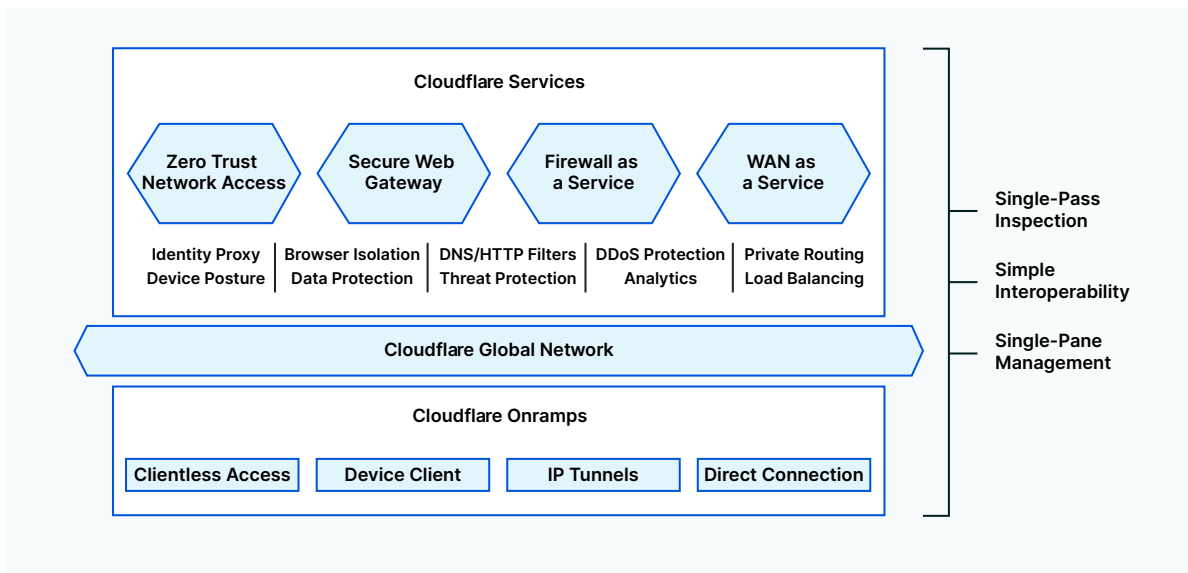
Cloudflare Services

Zero Trust Network Access

Secure Web Gateway

Firewall as a Service

WAN as a Service

Identity Proxy
Device Posture

Browser Isolation
Data Protection

DNS/HTTP Filters
Threat Protection

DDoS Protection
Analytics

Private Routing
Load Balancing

Cloudflare Global Network

Cloudflare Onramps

Clientless Access

Device Client

IP Tunnels

Direct Connection

Single-Pass Inspection

Simple Interoperability

Single-Pane Management